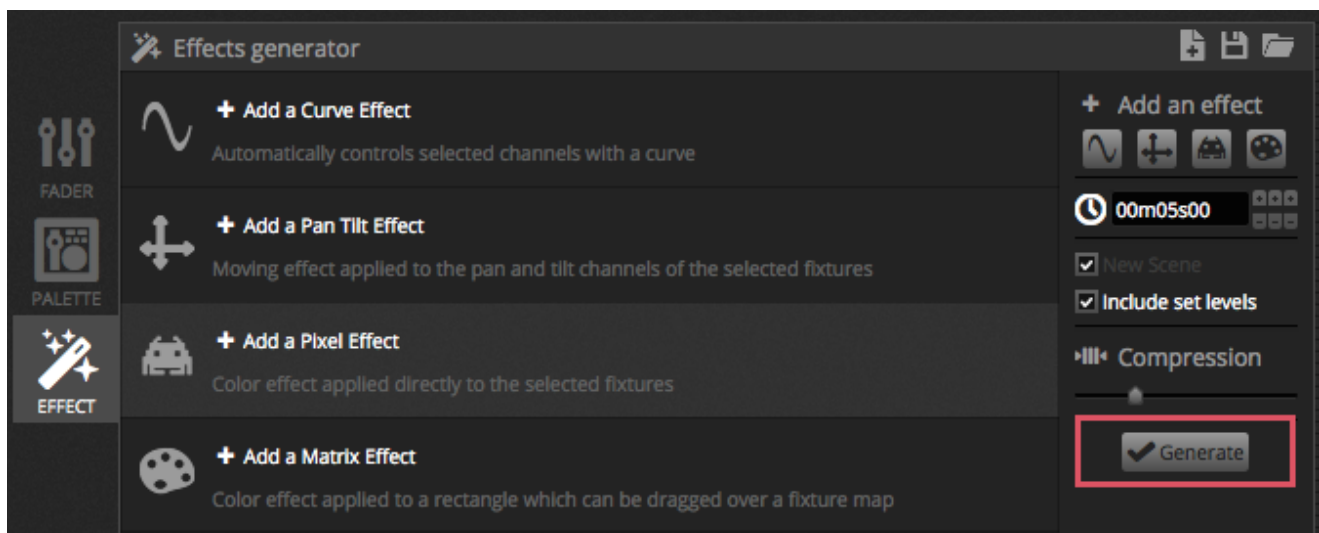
Effects generator

FADER

PALETTE

EFFECT

+ Add a Curve Effect
Automatically controls selected channels with a curve

+ Add a Pan Tilt Effect
Moving effect applied to the pan and tilt channels of the selected fixtures

+ Add a Pixel Effect
Color effect applied directly to the selected fixtures

+ Add a Matrix Effect
Color effect applied to a rectangle which can be dragged over a fixture map

+ Add an effect

00m05s00

New Scene

Include set levels

Compression

Generate